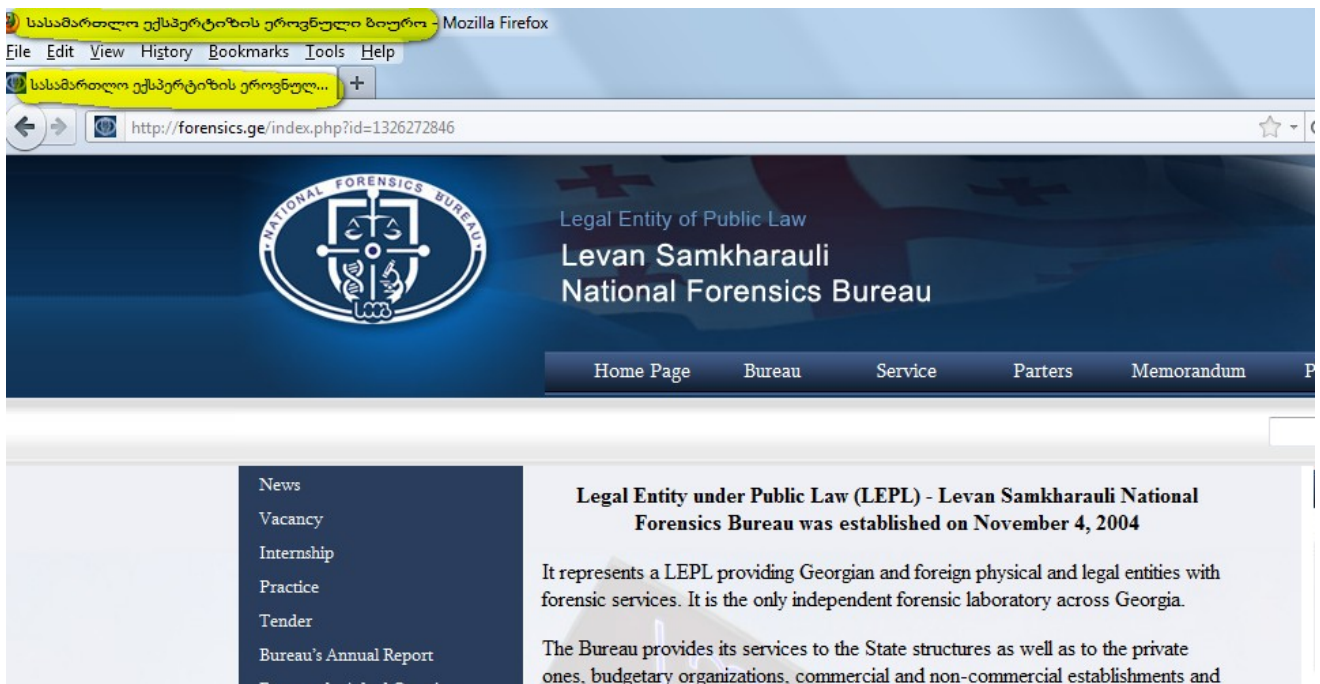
სასამართლო ექსპერტიზის ეროვნული ბიურო - Mozilla Firefox
File Edit View History Bookmarks Tools Help
სასამართლო ექსპერტიზის ეროვნულ... +
http://forensics.ge/index.php?id=1326272846

NATIONAL FORENSICS BUREAU

Legal Entity of Public Law
Levan Samkharauli
National Forensics Bureau

Home Page Bureau Service Parters Memorandum P

News
Vacancy
Internship
Practice
Tender
Bureau's Annual Report

Legal Entity under Public Law (LEPL) - Levan Samkharauli National Forensics Bureau was established on November 4, 2004

It represents a LEPL providing Georgian and foreign physical and legal entities with forensic services. It is the only independent forensic laboratory across Georgia.

The Bureau provides its services to the State structures as well as to the private ones, budgetary organizations, commercial and non-commercial establishments and